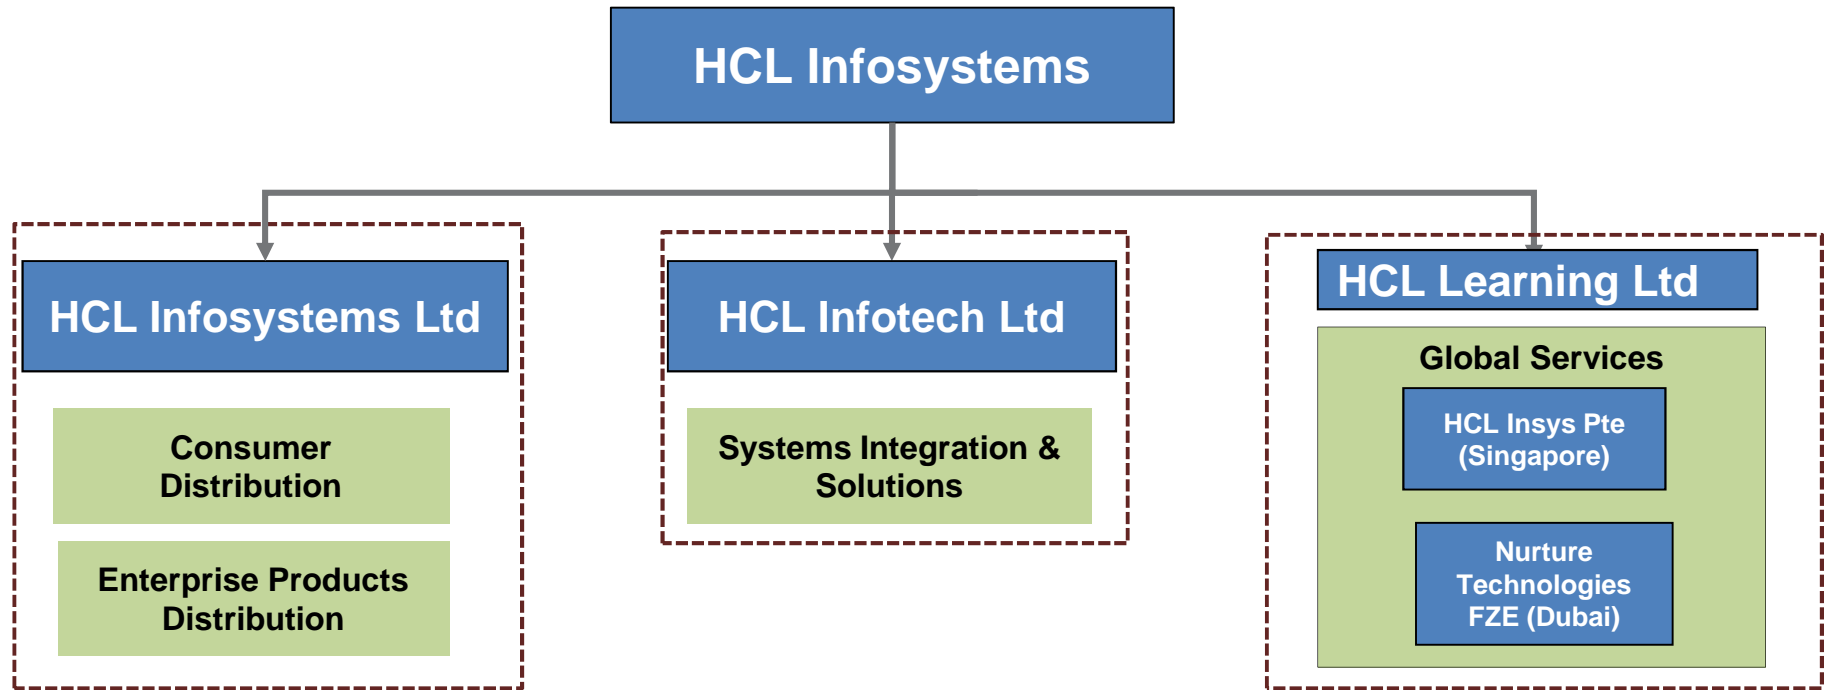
HCL Infosystems

HCL Infosystems Ltd

Consumer Distribution

Enterprise Products Distribution

HCL Infotech Ltd

Systems Integration & Solutions

HCL Learning Ltd

Global Services

HCL Insys Pte (Singapore)

Nurture Technologies FZE (Dubai)